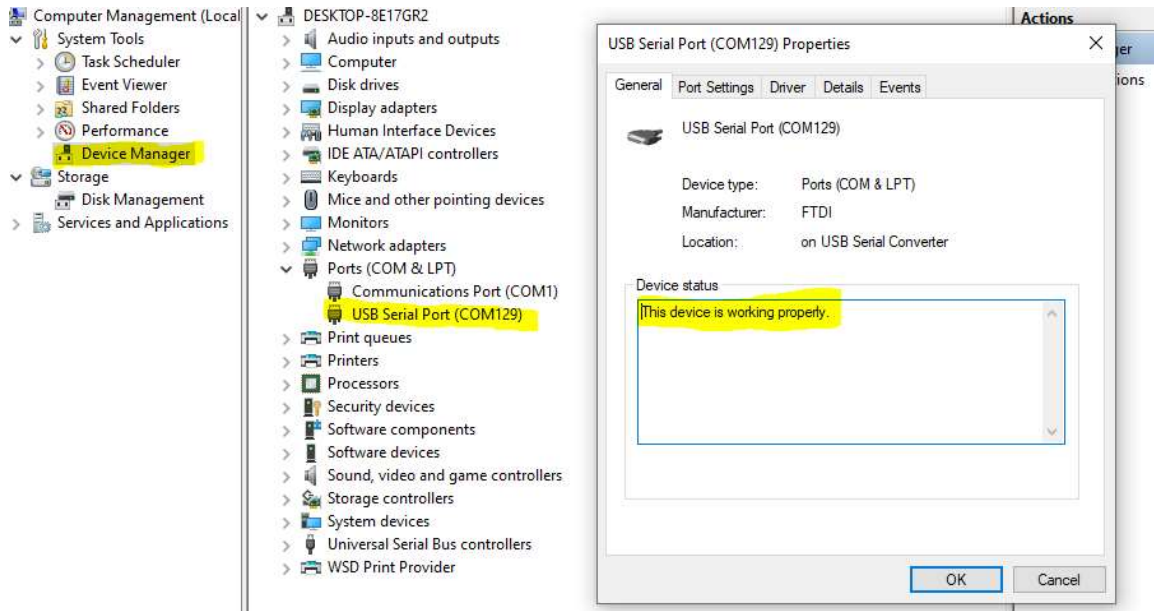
Computer Management (Local
System Tools
Task Scheduler
Event Viewer
Shared Folders
Performance
Device Manager
Storage
Disk Management
Services and Applications

DESKTOP-8E17GR2
Audio inputs and outputs
Computer
Disk drives
Display adapters
Human Interface Devices
IDE ATA/ATAPI controllers
Keyboards
Mice and other pointing devices
Monitors
Network adapters
Ports (COM & LPT)
Communications Port (COM1)
USB Serial Port (COM129)
Print queues
Printers
Processors
Security devices
Software components
Software devices
Sound, video and game controllers
Storage controllers
System devices
Universal Serial Bus controllers
WSD Print Provider

Actions
ger
ions

USB Serial Port (COM129) Properties
General | Port Settings | Driver | Details | Events
USB Serial Port (COM129)
Device type: Ports (COM & LPT)
Manufacturer: FTDI
Location: on USB Serial Converter
Device status
This device is working properly.
OK
Cancel